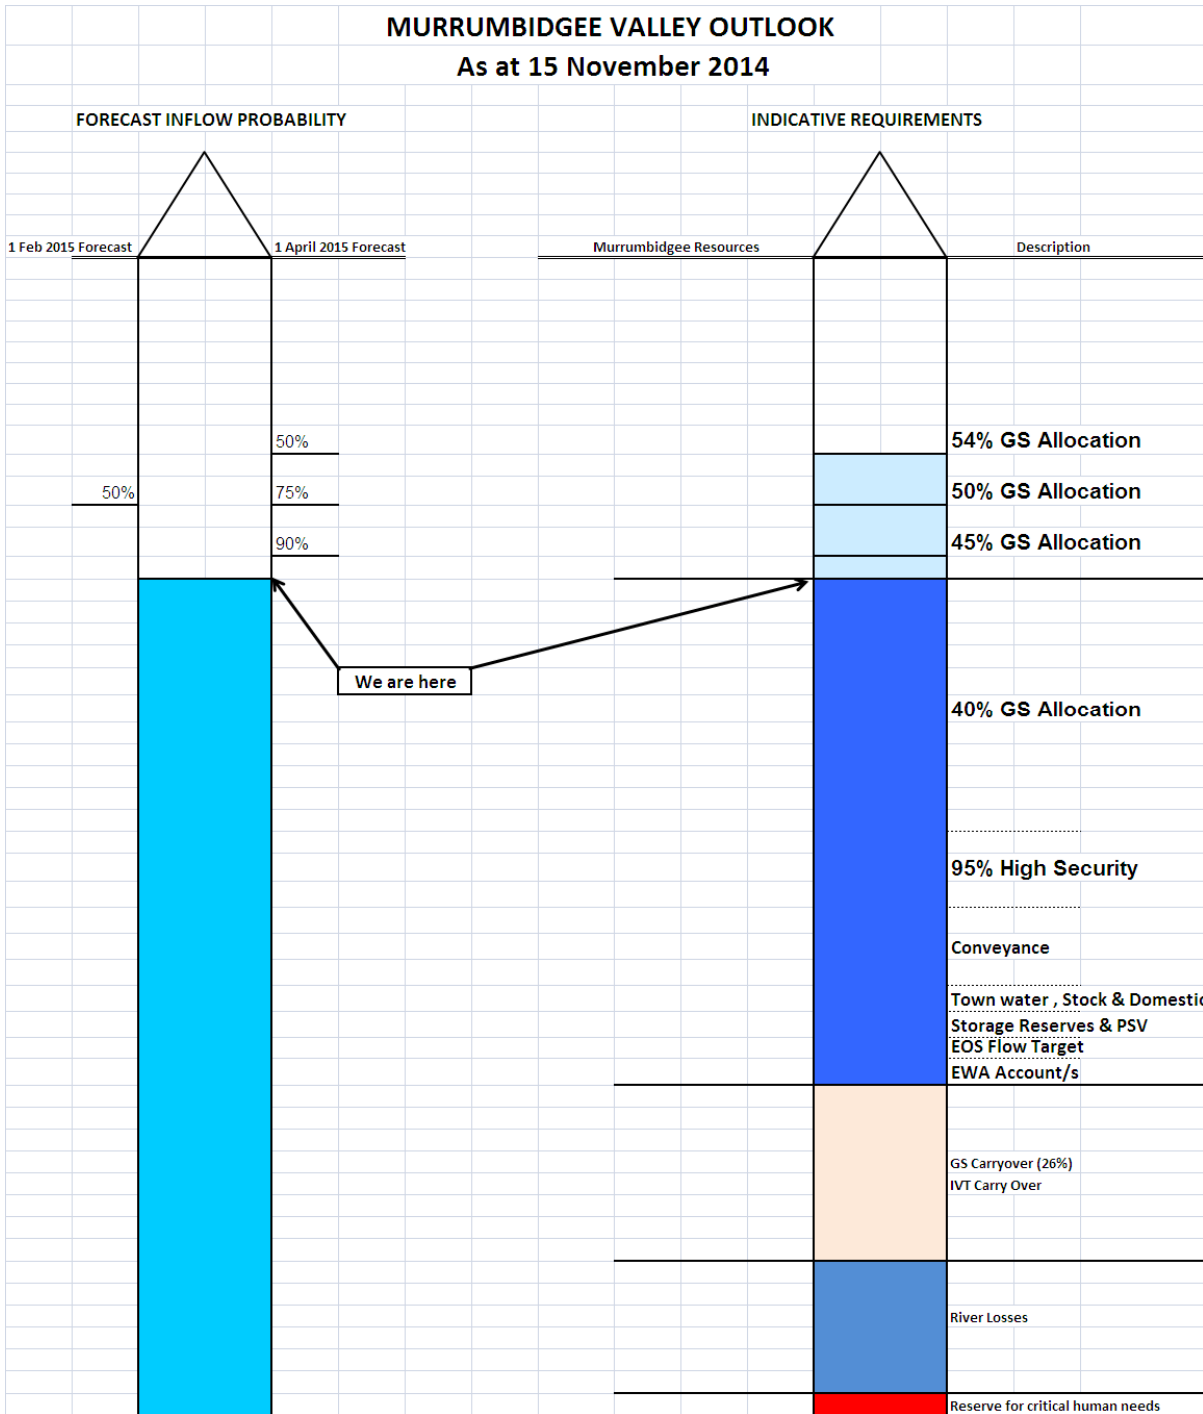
MURRUMBIDGEE VALLEY OUTLOOK
As at 15 November 2014

FORECAST INFLOW PROBABILITY

INDICATIVE REQUIREMENTS

1 Feb 2015 Forecast

1 April 2015 Forecast

Murrumbidgee Resources

Description

50%

50%

75%

90%

54% GS Allocation

50% GS Allocation

45% GS Allocation

We are here

40% GS Allocation

95% High Security

Conveyance

Town water , Stock & Domestic

Storage Reserves & PSV

EOS Flow Target

EWA Account/s

GS Carryover (26%)

IVT Carry Over

River Losses

Reserve for critical human needs